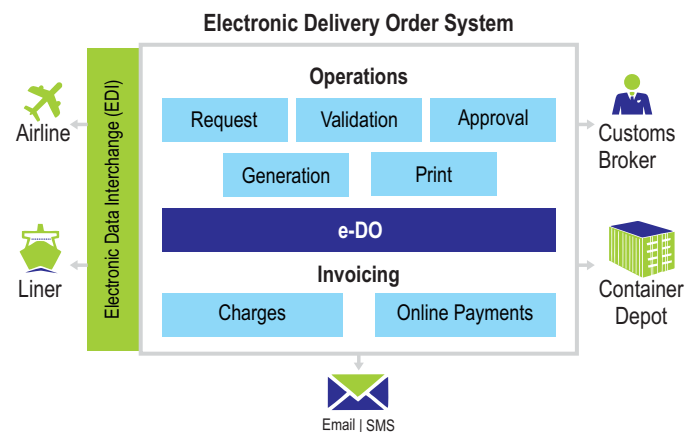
Electronic Delivery Order System

Airline

Liner

Electronic Data Interchange (EDI)

Operations

Request

Validation

Approval

Generation

Print

e-DO

Invoicing

Charges

Online Payments

Customs Broker

Container Depot

Email | SMS